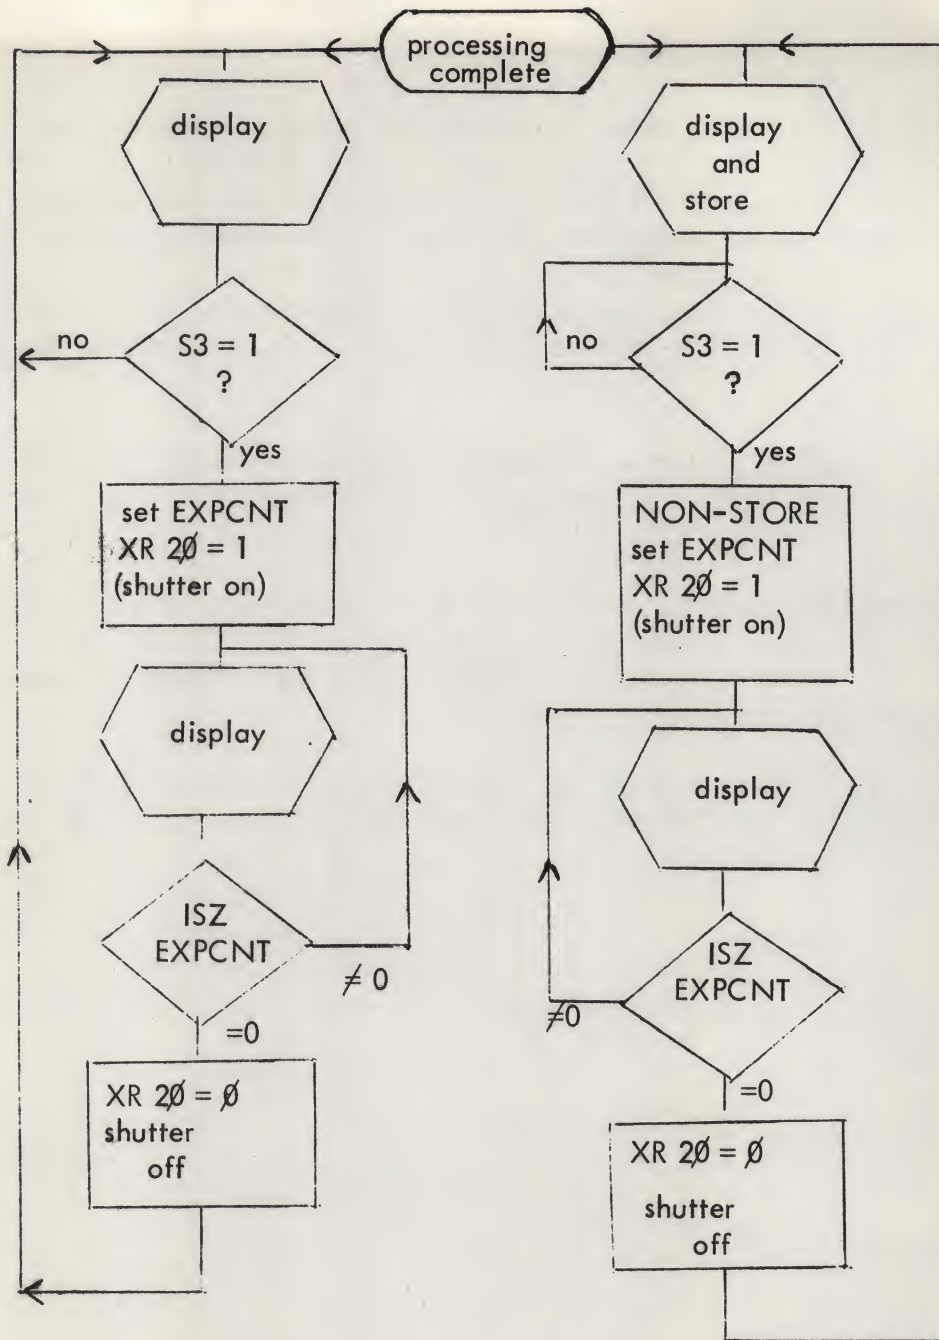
processing complete

display

no

S3 = 1 ?

yes

set EXPCNT XR 2Ø = 1 (shutter on)

display

ISZ EXPCNT

$\neq 0$

=0

XR 2Ø = Ø shutter off

display and store

no

S3 = 1 ?

yes

NON-STORE set EXPCNT XR 2Ø = 1 (shutter on)

display

ISZ EXPCNT

$\neq 0$

=0

XR 2Ø = Ø

shutter off